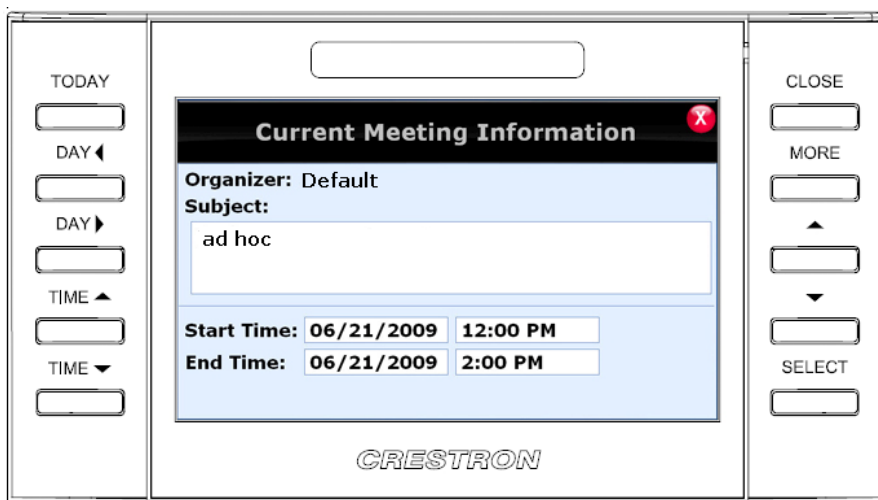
TODAY

DAY ◀

DAY ▶

TIME ▲

TIME ▼

Current Meeting Information

X

Organizer: Default

Subject:

ad hoc

Start Time: 06/21/2009 12:00 PM

End Time: 06/21/2009 2:00 PM

CRESTRON

CLOSE

MORE

▲

▼

SELECT